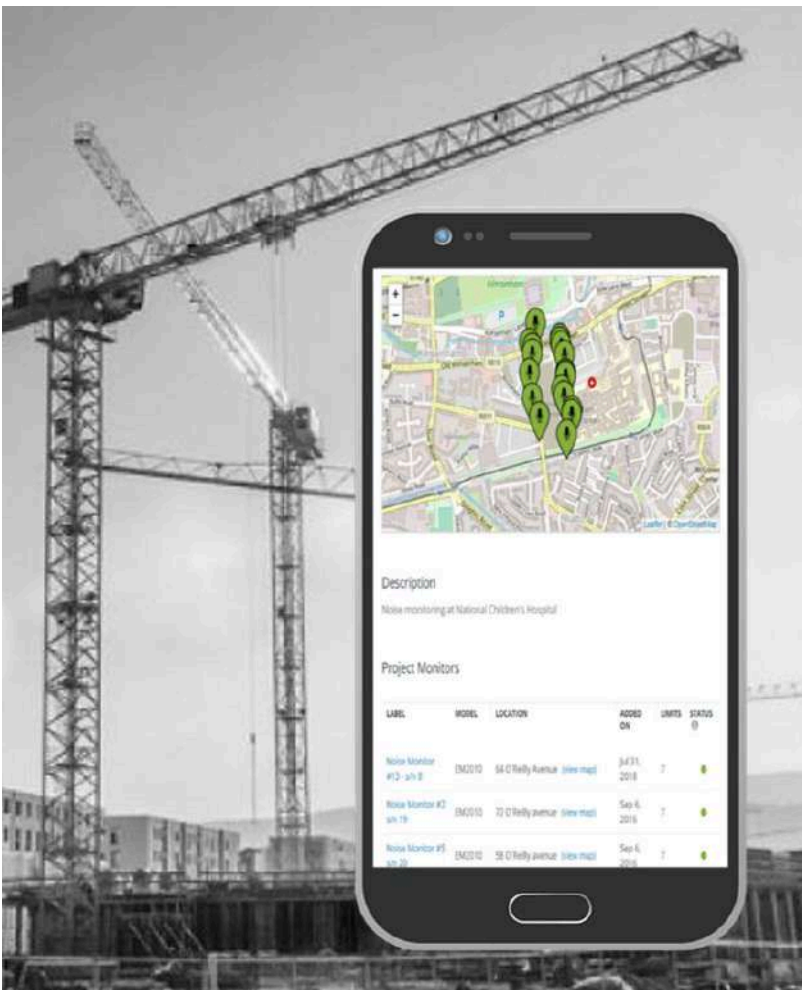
+
−

Leaflet | © OpenStreetMap

Description

Noise monitoring at National Children's Hospital

Project Monitors

| LABEL | MODEL | LOCATION | ADDED ON | LIMITS | STATUS |
|---|---|---|---|---|---|
| Noise Monitor #13 - s/n 8 | EM2010 | 64 O'Reilly Avenue (view map) | Jul 31, 2018 | 7 | |
| Noise Monitor #2 s/n 19 | EM2010 | 72 O'Reilly avenue (view map) | Sep 6, 2016 | 7 | |
| Noise Monitor #5 s/n 20 | EM2010 | 58 O'Reilly avenue (view map) | Sep 6, 2016 | 7 | |